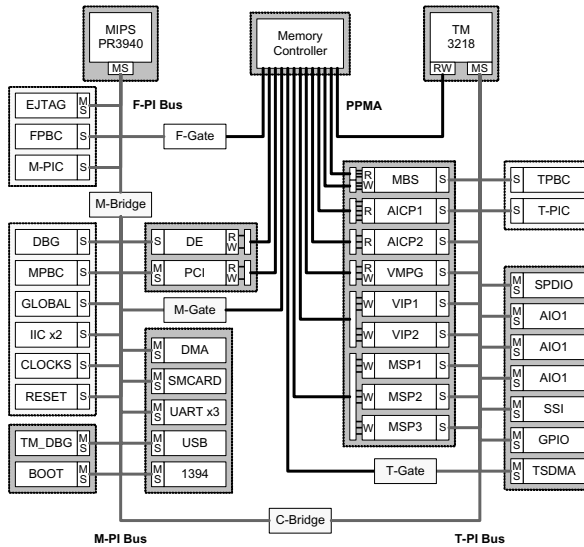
MIPS PR3940
MS
Memory Controller
TM 3218
RW MS
EJTAG M S
F-PI Bus
FPBC S
M-PIC S
F-Gate
PPMA
M-Bridge
R W MBS S
S TPBC
R AICP1 S
S T-PIC
DBG S
MPBC S
GLOBAL S
IIC x2 S
CLOCKS S
RESET S
S DE R W
M S PCI R W
M-Gate
R AICP2 S
R VMPG S
W VIP1 S
W VIP2 S
W MSP1 S
W MSP2 S
W MSP3 S
M S SPDIO
M S AIO1
M S AIO1
M S AIO1
S SSI
S GPIO
M S TSDMA
M S DMA
S SMCARD
S UART x3
TM_DBG M S
M S USB
BOOT M S
M S 1394
T-Gate
C-Bridge
M-PI Bus
T-PI Bus